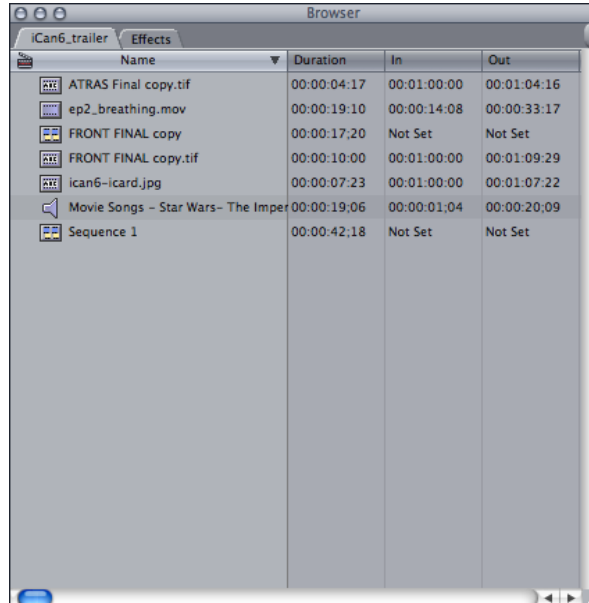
Browser

iCan6_trailer | Effects

| Name | Duration | In | Out |
|---|---|---|---|
| ATRAS Final copy.tif | 00:00:04:17 | 00:01:00:00 | 00:01:04:16 |
| ep2_breathing.mov | 00:00:19:10 | 00:00:14:08 | 00:00:33:17 |
| FRONT FINAL copy | 00:00:17;20 | Not Set | Not Set |
| FRONT FINAL copy.tif | 00:00:10:00 | 00:01:00:00 | 00:01:09:29 |
| ican6-icard.jpg | 00:00:07:23 | 00:01:00:00 | 00:01:07:22 |
| Movie Songs - Star Wars- The Imper | 00:00:19;06 | 00:00:01;04 | 00:00:20;09 |
| Sequence 1 | 00:00:42;18 | Not Set | Not Set |